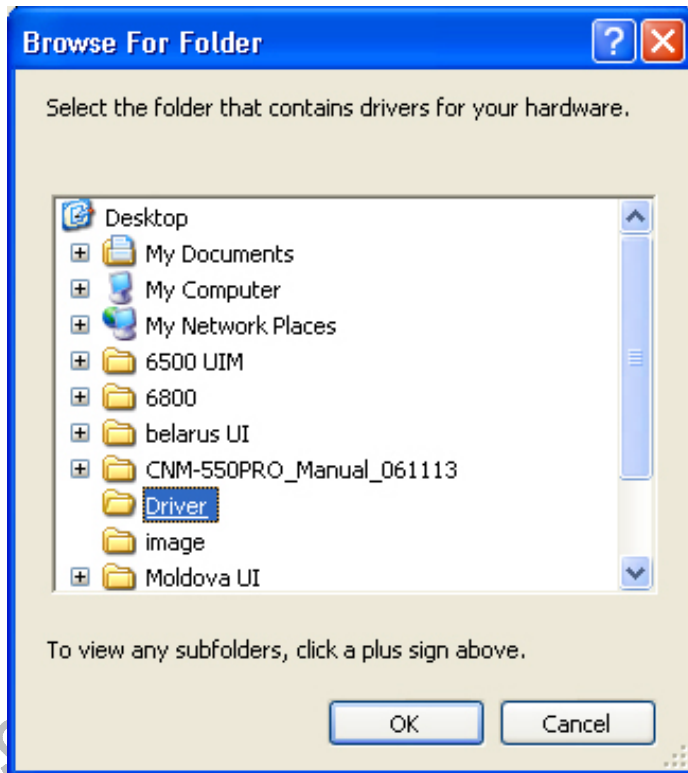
Browse For Folder

Select the folder that contains drivers for your hardware.

Desktop
My Documents
My Computer
My Network Places
6500 UIM
6800
belarus UI
CNM-550PRO_Manual_061113
Driver
image
Moldova UI

To view any subfolders, click a plus sign above.

OK
Cancel